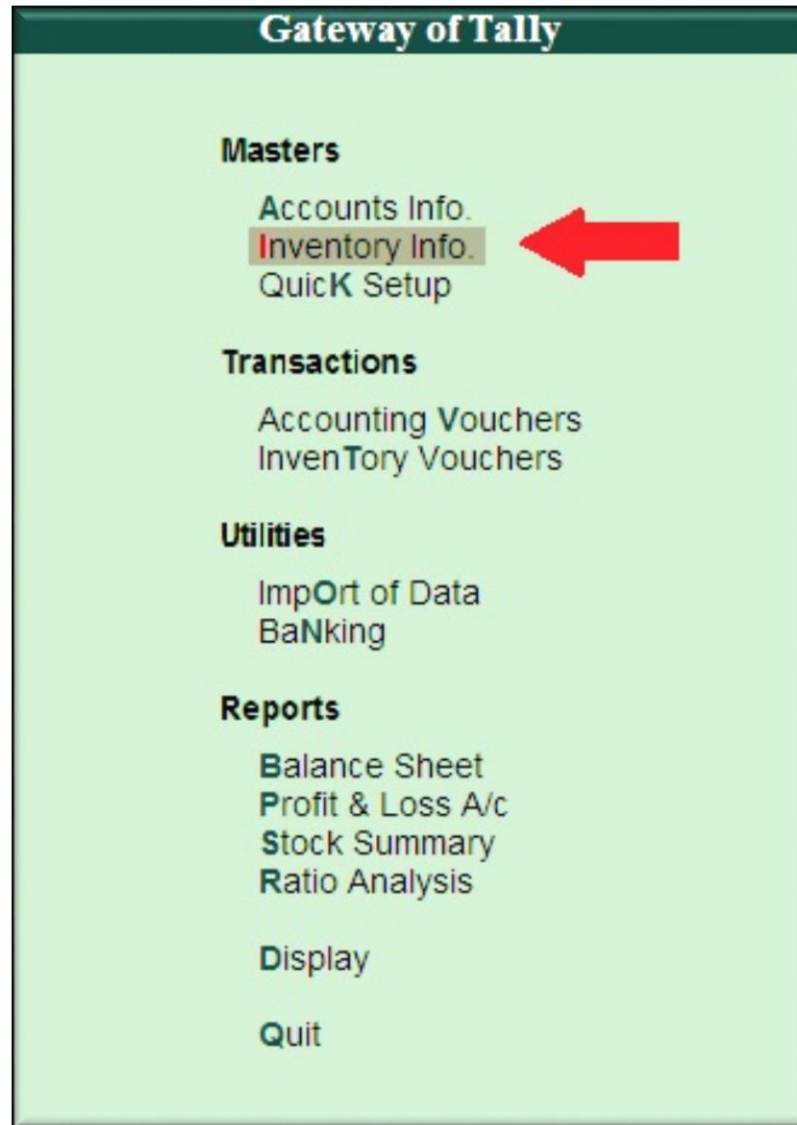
Gateway of Tally

Masters

Accounts Info.
Inventory Info.
QuicK Setup

Transactions

Accounting Vouchers
InvenTory Vouchers

Utilities

ImpOrt of Data
BaNking

Reports

Balance Sheet
Profit & Loss A/c
Stock Summary
Ratio Analysis

Display

Quit